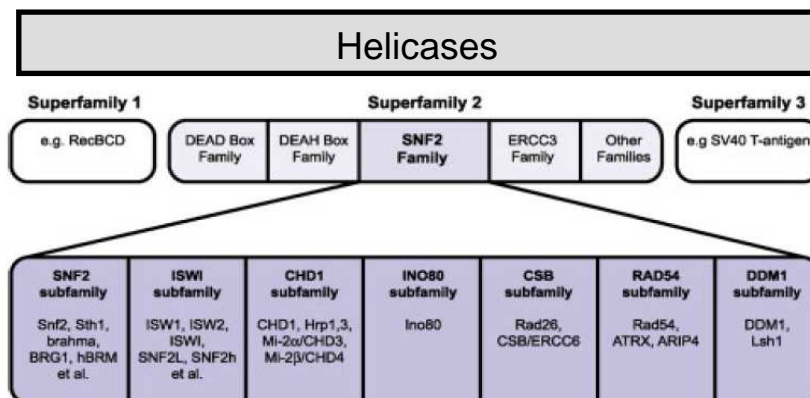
Helicases

Superfamily 1

e.g. RecBCD

Superfamily 2

| DEAD Box Family | DEAH Box Family | SNF2 Family | ERCC3 Family | Other Families |
|---|---|---|---|---|

Superfamily 3

e.g SV40 T-antigen

| SNF2 subfamily | ISWI subfamily | CHD1 subfamily | INO80 subfamily | CSB subfamily | RAD54 subfamily | DDM1 subfamily |
|---|---|---|---|---|---|---|
| Snf2, Sth1, brahma, BRG1, hBRM et al. | ISW1, ISW2, ISWI, SNF2L, SNF2h et al. | CHD1, Hrp1,3, Mi-2α/CHD3, Mi-2β/CHD4 | Ino80 | Rad26, CSB/ERCC6 | Rad54, ATRX, ARIP4 | DDM1, Lsh1 |